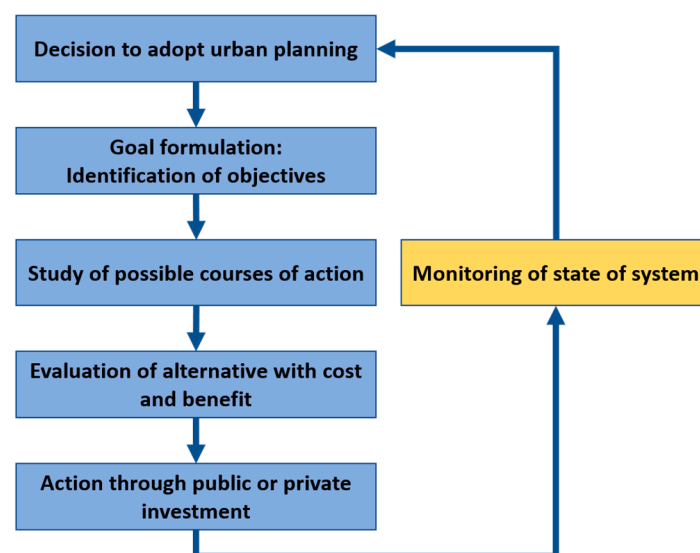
Decision to adopt urban planning

Goal formulation:
Identification of objectives

Study of possible courses of action

Evaluation of alternative with cost and benefit

Action through public or private investment

Monitoring of state of system